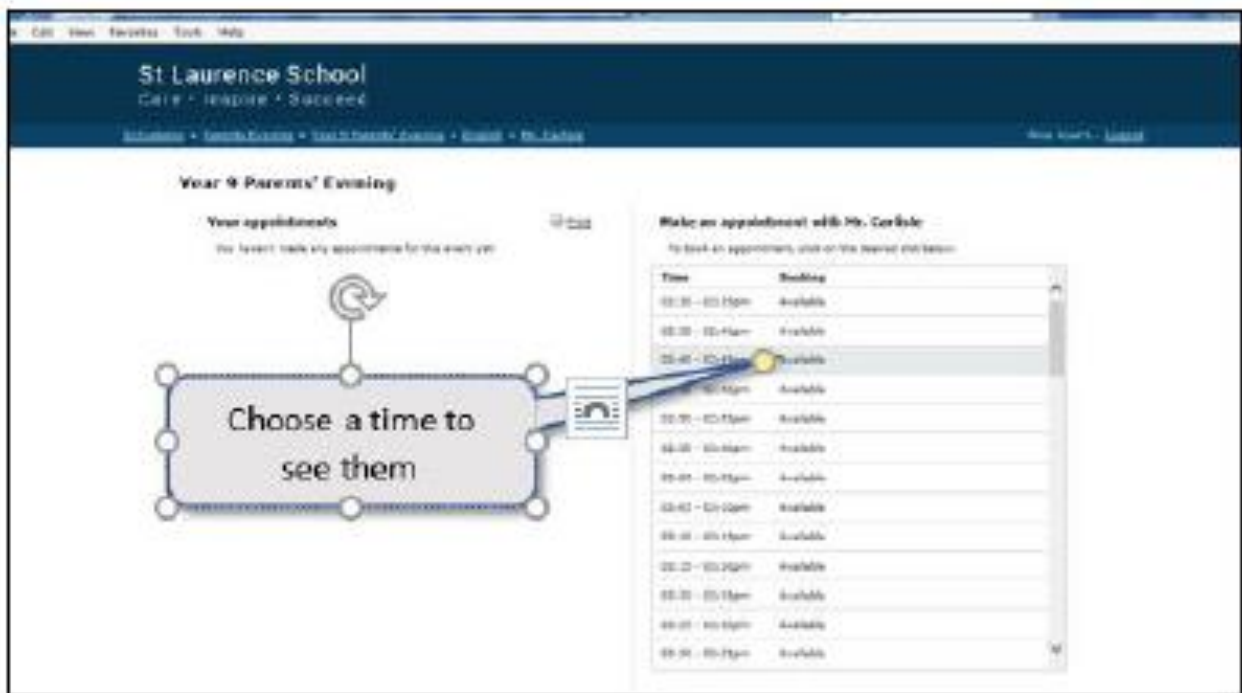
e Edit View Favorites Tools Help

St Laurence School
Care • Inspire • Succeed

Schedules • Parents Evening • Year 9 Parents' Evening • English • Mr. Carlisle

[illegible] • Logout

Year 9 Parents' Evening

Your appointments

Print

You haven't made any appointments for this event yet.

Make an appointment with Mr. Carlisle

To book an appointment, click on the desired slot below.

| Time | Booking |
|---|---|
| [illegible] | Available |
| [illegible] | Available |
| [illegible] | Available |
| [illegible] | Available |
| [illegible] | Available |
| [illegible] | Available |
| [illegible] | Available |
| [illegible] | Available |
| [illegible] | Available |
| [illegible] | Available |
| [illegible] | Available |
| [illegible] | Available |
| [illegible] | Available |

Choose a time to see them